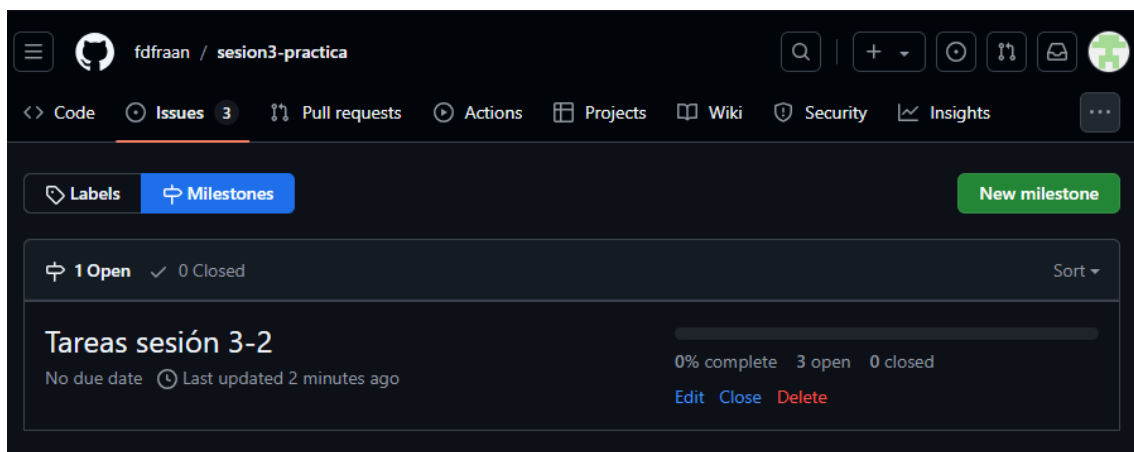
fdfraan / sesion3-practica

+

<> Code Issues 3 Pull requests Actions Projects Wiki Security Insights ...

Labels Milestones

New milestone

1 Open 0 Closed

Sort

Tareas sesión 3-2

No due date Last updated 2 minutes ago

0% complete 3 open 0 closed

Edit Close Delete